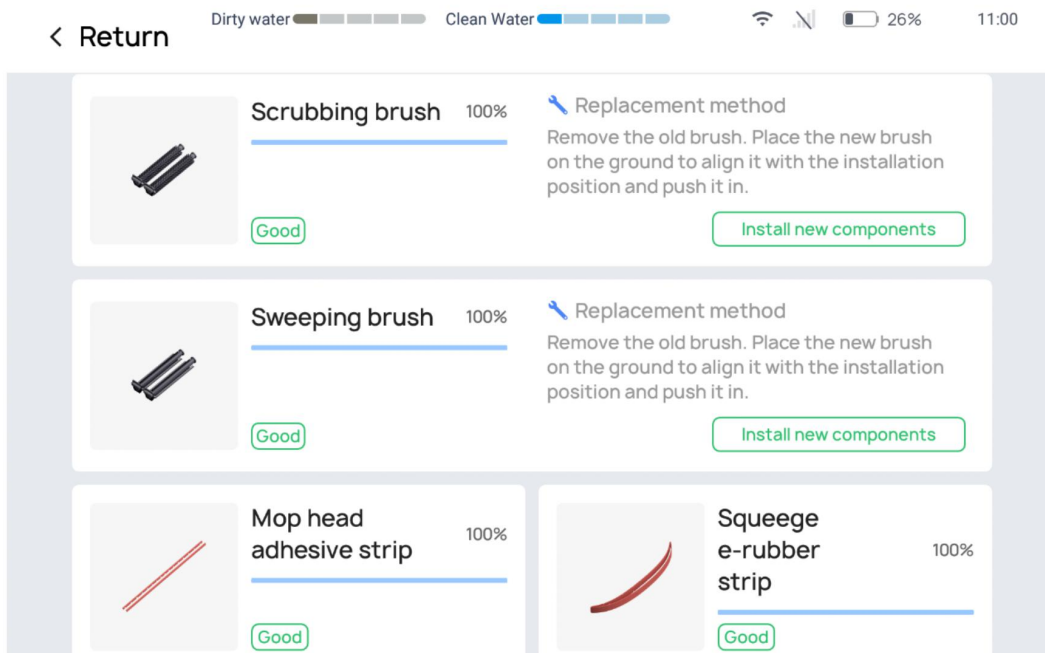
< Return

Dirty water

Clean Water

26%

11:00

Scrubbing brush 100%

Good

Replacement method

Remove the old brush. Place the new brush on the ground to align it with the installation position and push it in.

Install new components

Sweeping brush 100%

Good

Replacement method

Remove the old brush. Place the new brush on the ground to align it with the installation position and push it in.

Install new components

Mop head adhesive strip 100%

Good

Squeege e-rubber strip 100%

Good